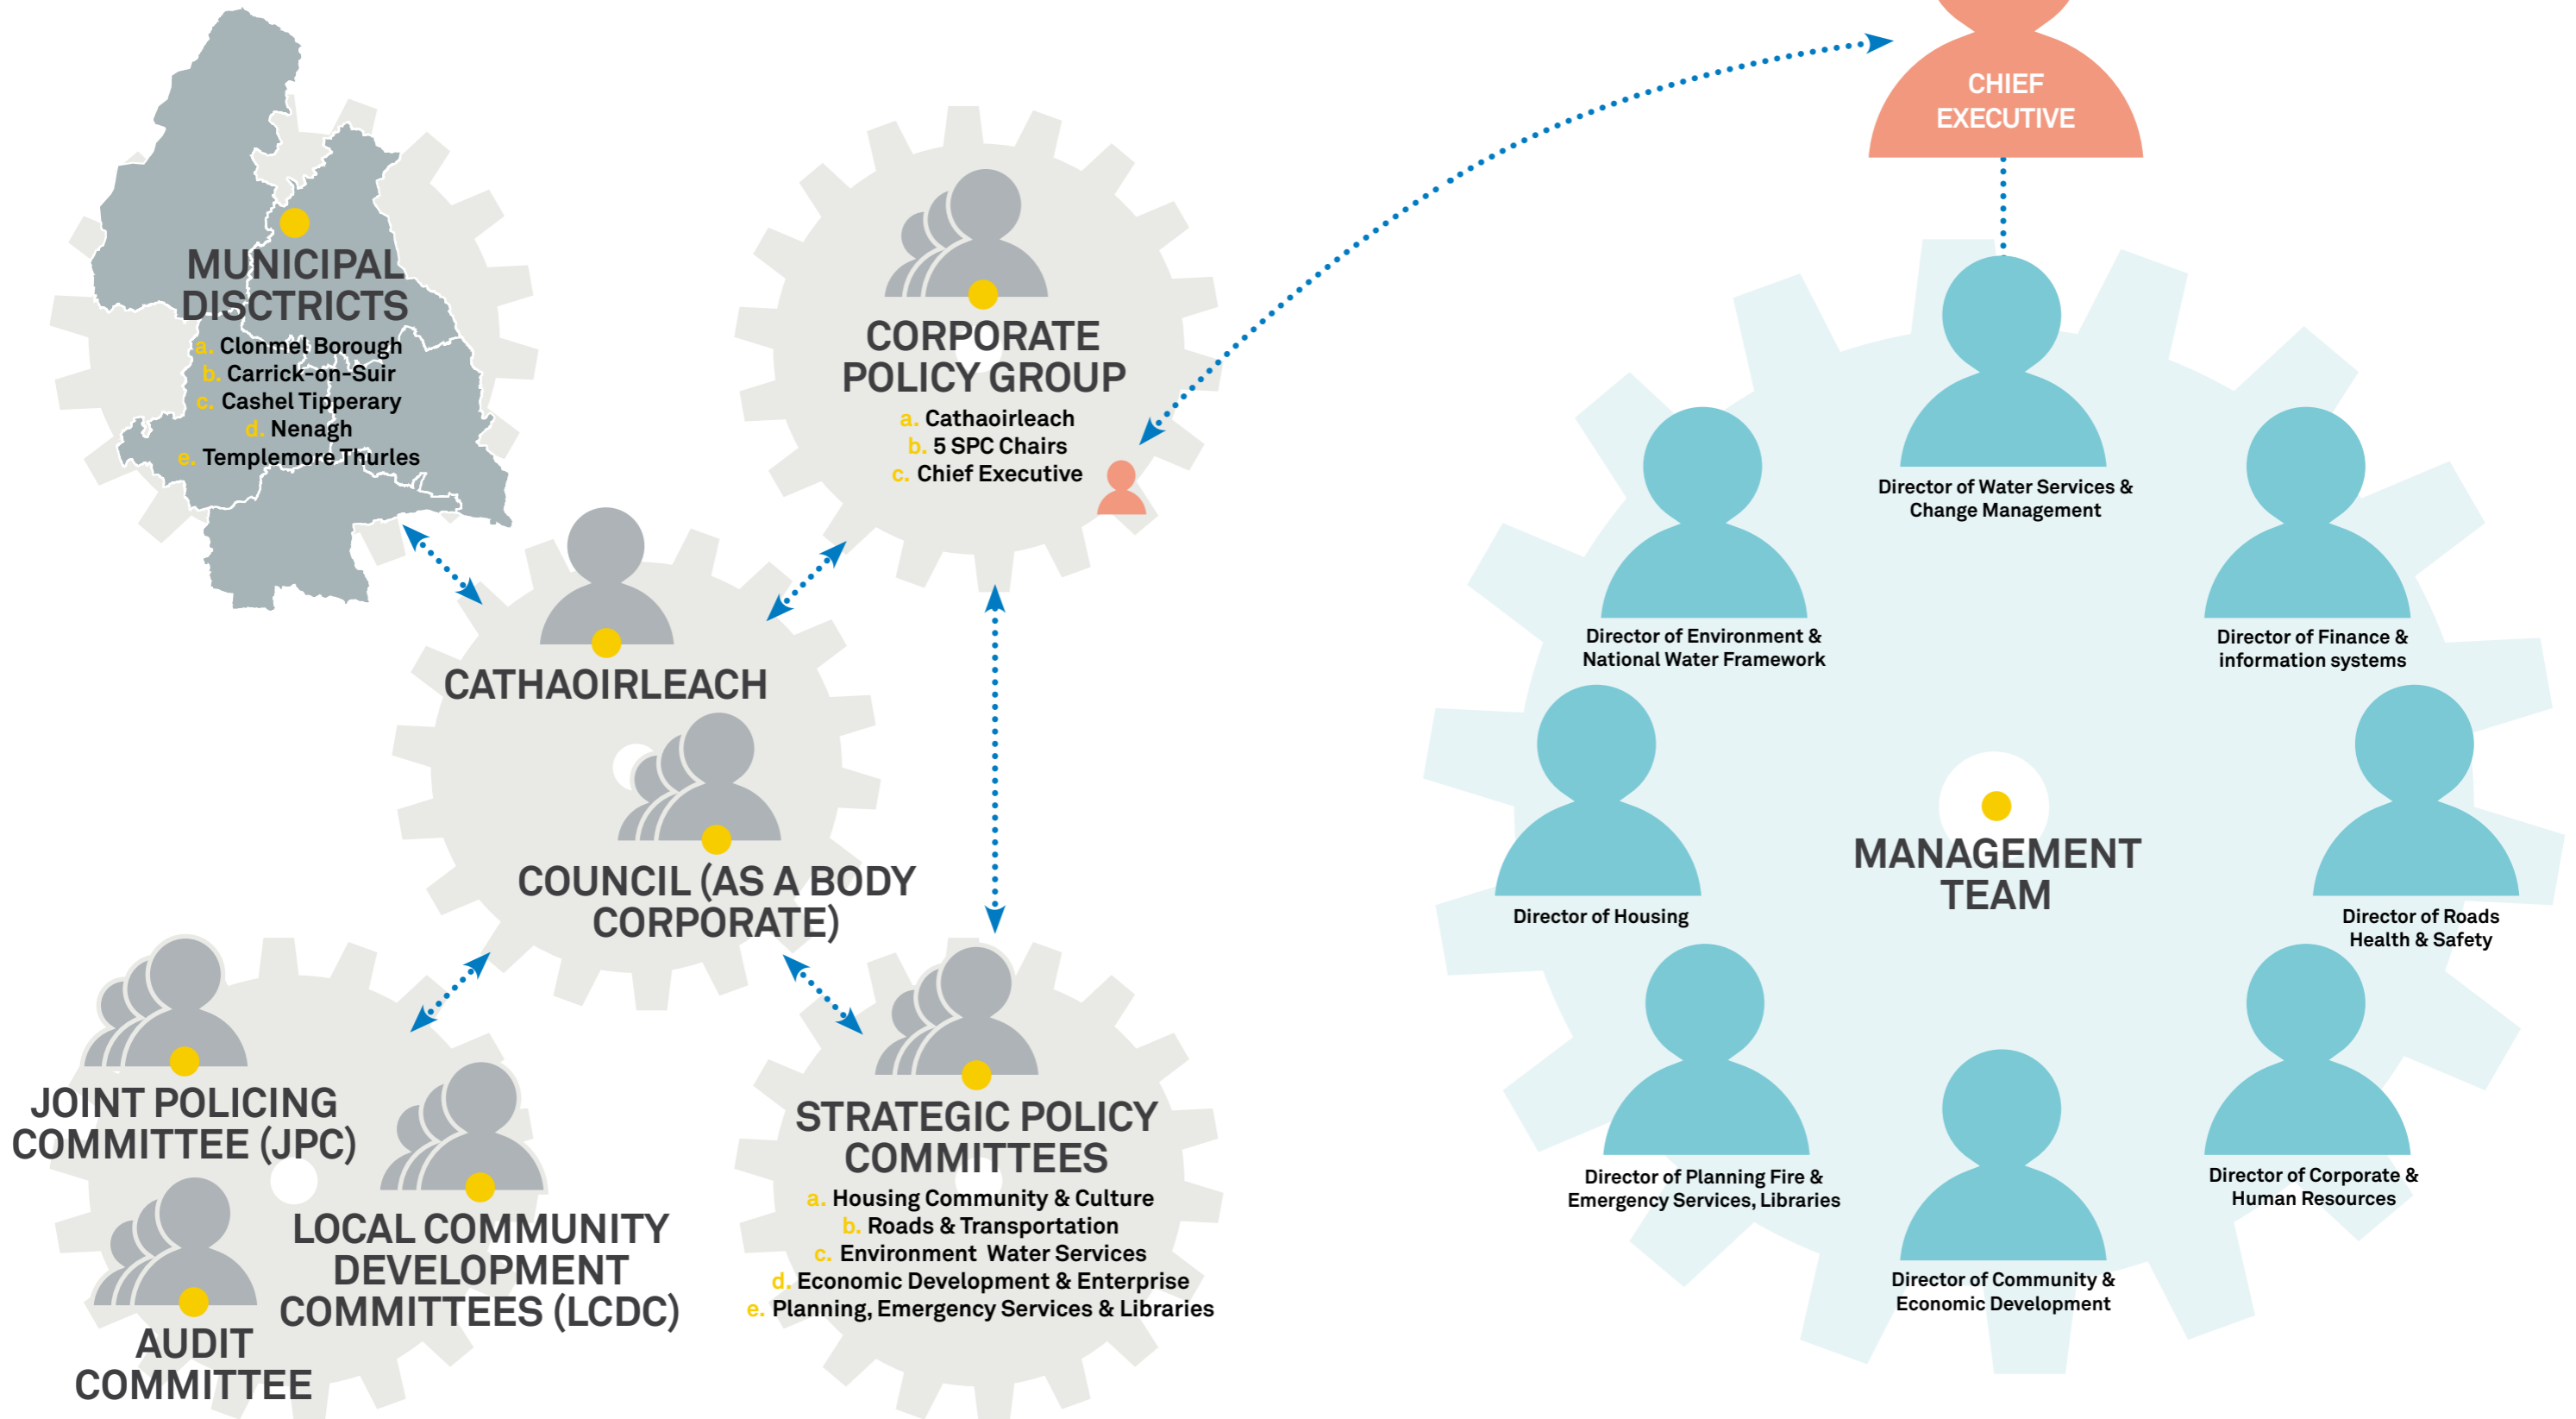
MUNICIPAL DISCTRICTS
a. Clonmel Borough
b. Carrick-on-Suir
c. Cashel Tipperary
d. Nenagh
e. Templemore Thurles

CORPORATE POLICY GROUP
a. Cathaoirleach
b. 5 SPC Chairs
c. Chief Executive

CHIEF EXECUTIVE

CATHAOIRLEACH

COUNCIL (AS A BODY CORPORATE)

JOINT POLICING COMMITTEE (JPC)

LOCAL COMMUNITY DEVELOPMENT COMMITTEES (LCDC)

AUDIT COMMITTEE

STRATEGIC POLICY COMMITTEES
a. Housing Community & Culture
b. Roads & Transportation
c. Environment Water Services
d. Economic Development & Enterprise
e. Planning, Emergency Services & Libraries

Director of Water Services & Change Management

Director of Environment & National Water Framework

Director of Finance & information systems

Director of Housing

MANAGEMENT TEAM

Director of Roads Health & Safety

Director of Planning Fire & Emergency Services, Libraries

Director of Corporate & Human Resources

Director of Community & Economic Development